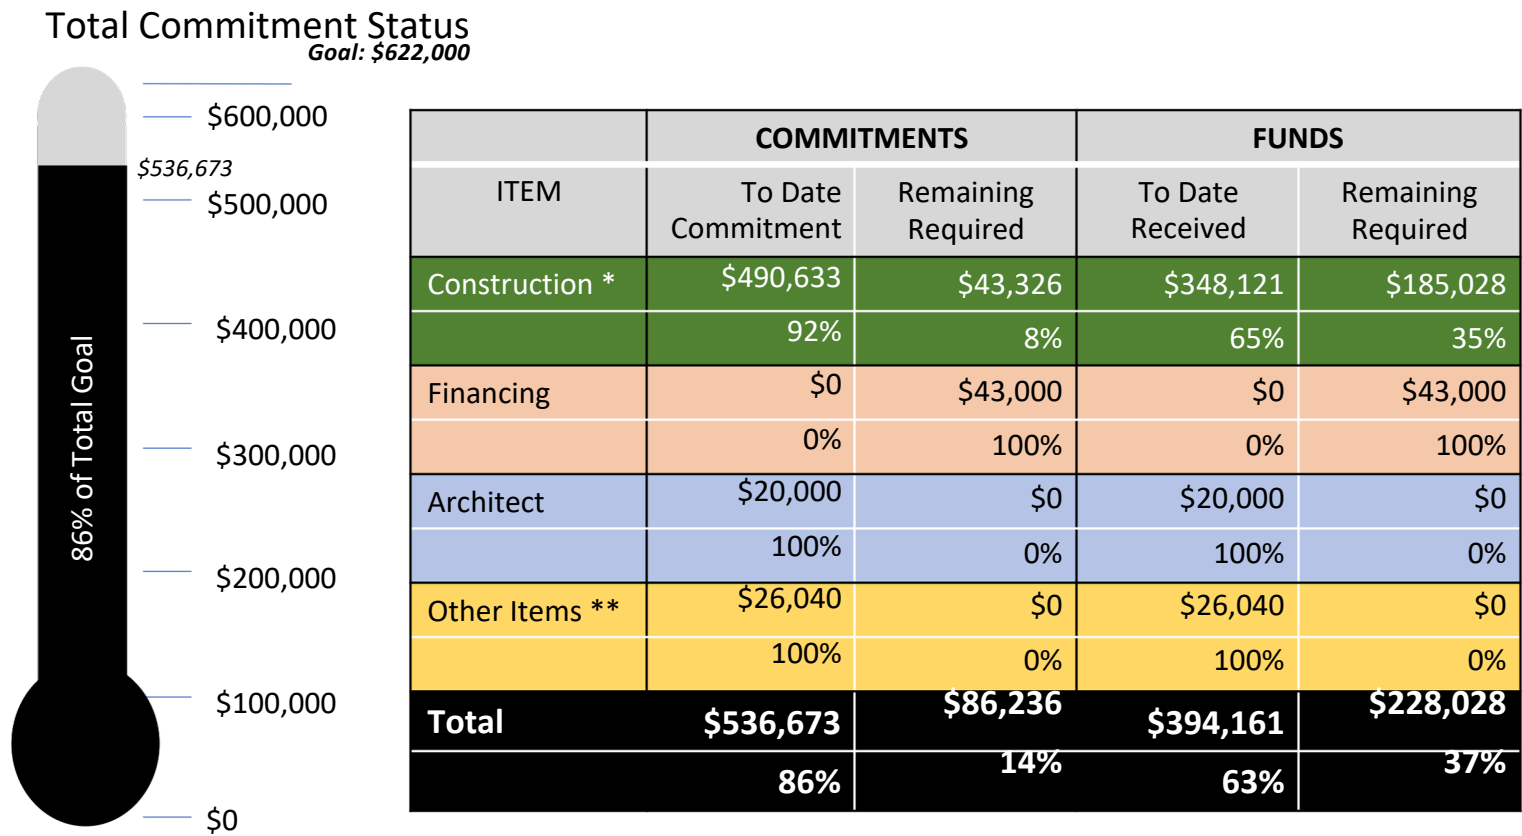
Total Commitment Status

Goal: $622,000

$600,000

$536,673

$500,000

$400,000

$300,000

$200,000

$100,000

$0

86% of Total Goal

| ITEM | COMMITMENTS To Date Commitment | COMMITMENTS Remaining Required | FUNDS To Date Received | FUNDS Remaining Required |
|---|---|---|---|---|
| Construction * | $490,633 | $43,326 | $348,121 | $185,028 |
| | 92% | 8% | 65% | 35% |
| Financing | $0 | $43,000 | $0 | $43,000 |
| | 0% | 100% | 0% | 100% |
| Architect | $20,000 | $0 | $20,000 | $0 |
| | 100% | 0% | 100% | 0% |
| Other Items ** | $26,040 | $0 | $26,040 | $0 |
| | 100% | 0% | 100% | 0% |
| Total | $536,673 | $86,236 | $394,161 | $228,028 |
| | 86% | 14% | 63% | 37% |